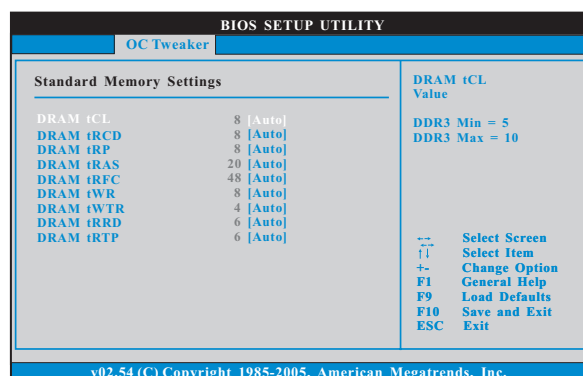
BIOS SETUP UTILITY

OC Tweaker

Standard Memory Settings

| | | |
|---|---|---|
| DRAM tCL | 8 | [Auto] |
| DRAM tRCD | 8 | [Auto] |
| DRAM tRP | 8 | [Auto] |
| DRAM tRAS | 20 | [Auto] |
| DRAM tRFC | 48 | [Auto] |
| DRAM tWR | 8 | [Auto] |
| DRAM tWTR | 4 | [Auto] |
| DRAM tRRD | 6 | [Auto] |
| DRAM tRTP | 6 | [Auto] |

DRAM tCL Value

DDR3 Min = 5
DDR3 Max = 10

←→ Select Screen
↑↓ Select Item
+- Change Option
F1 General Help
F9 Load Defaults
F10 Save and Exit
ESC Exit

v02.54 (C) Copyright 1985-2005, American Megatrends, Inc.